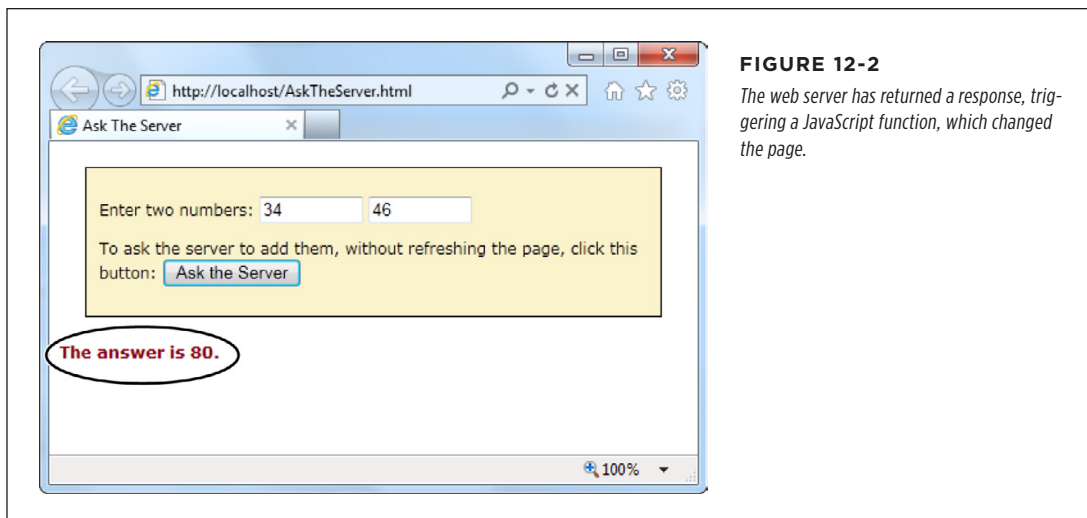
http://localhost/AskTheServer.html

Ask The Server

Enter two numbers: 34 46

To ask the server to add them, without refreshing the page, click this button: Ask the Server

The answer is 80.

100%

FIGURE 12-2

The web server has returned a response, triggering a JavaScript function, which changed the page.